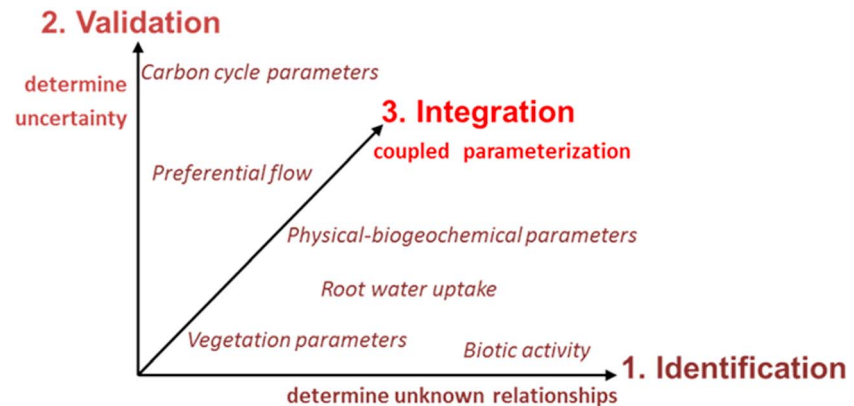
2. Validation

determine uncertainty

Carbon cycle parameters

3. Integration

coupled parameterization

Preferential flow

Physical-biogeochemical parameters

Root water uptake

Vegetation parameters

Biotic activity

1. Identification

determine unknown relationships